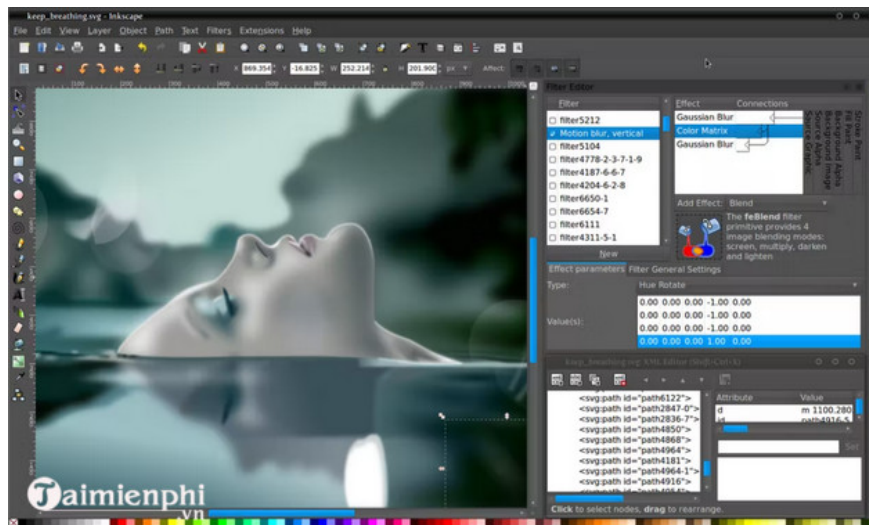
keep_breathing.svg - Inkscape

File Edit View Layer Object Path Text Filters Extensions Help

X 869.354 Y -16.825 W 252.214 H 201.900 px Affect:

Filter Editor

Filter
filter5212
Motion blur, vertical
filter5104
filter4778-2-3-7-1-9
filter4187-6-6-7
filter4204-6-2-8
filter6650-1
filter6654-7
filter6111
filter4311-5-1
New

Effect Connections
Gaussian Blur
Color Matrix
Gaussian Blur

Stroke Paint
Fill Paint
Background Alpha
Background Image
Source Alpha
Source Graphic

Add Effect: Blend

The feBlend filter primitive provides 4 image blending modes: screen, multiply, darken and lighten

Effect parameters Filter General Settings

Type: Hue Rotate

Value(s):
0.00 0.00 0.00 -1.00 0.00
0.00 0.00 0.00 -1.00 0.00
0.00 0.00 0.00 -1.00 0.00
0.00 0.00 0.00 1.00 0.00

keep_breathing.svg: XML Editor (Shift+Ctrl+X)

<svg:path id="path6122">
<svg:path id="path2847-0">
<svg:path id="path2836-7">
<svg:path id="path4850">
<svg:path id="path4868">
<svg:path id="path4964">
<svg:path id="path4181">
<svg:path id="path4964-1">
<svg:path id="path4916">

Attribute Value
d m 1100.280
id path4916-5

Set

Click to select nodes, drag to rearrange.

Taimienphi .vn